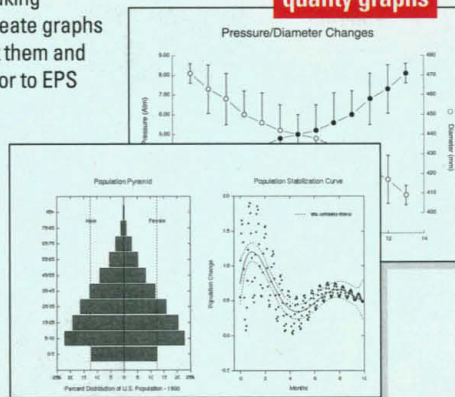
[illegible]king
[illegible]eate graphs
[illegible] them and
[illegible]or to EPS

quality graphs

Pressure/Diameter Changes

Pressure (Atm)

Diameter (mm)

Population Pyramid

Male

Female

Percent Distribution of U.S. Population - 1990

Population Stabilization Curve

Population Change

Months